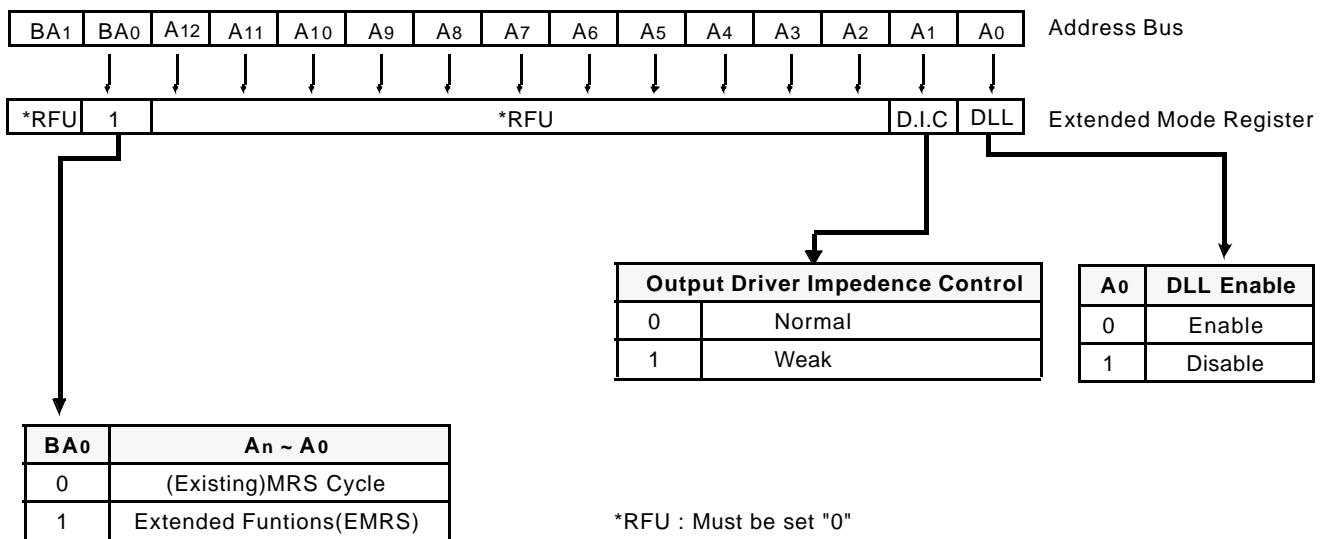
| $BA_1$ | $BA_0$ | $A_{12}$ | $A_{11}$ | $A_{10}$ | $A_9$ | $A_8$ | $A_7$ | $A_6$ | $A_5$ | $A_4$ | $A_3$ | $A_2$ | $A_1$ | $A_0$ |
|---|---|---|---|---|---|---|---|---|---|---|---|---|---|---|

Address Bus

| *RFU | 1 | *RFU | D.I.C | DLL |
|---|---|---|---|---|

Extended Mode Register

| Output Driver Impedence Control | |
|---|---|
| 0 | Normal |
| 1 | Weak |

| $A_0$ | DLL Enable |
|---|---|
| 0 | Enable |
| 1 | Disable |

| $BA_0$ | $A_n \sim A_0$ |
|---|---|
| 0 | (Existing)MRS Cycle |
| 1 | Extended Funtions(EMRS) |

*RFU : Must be set "0"